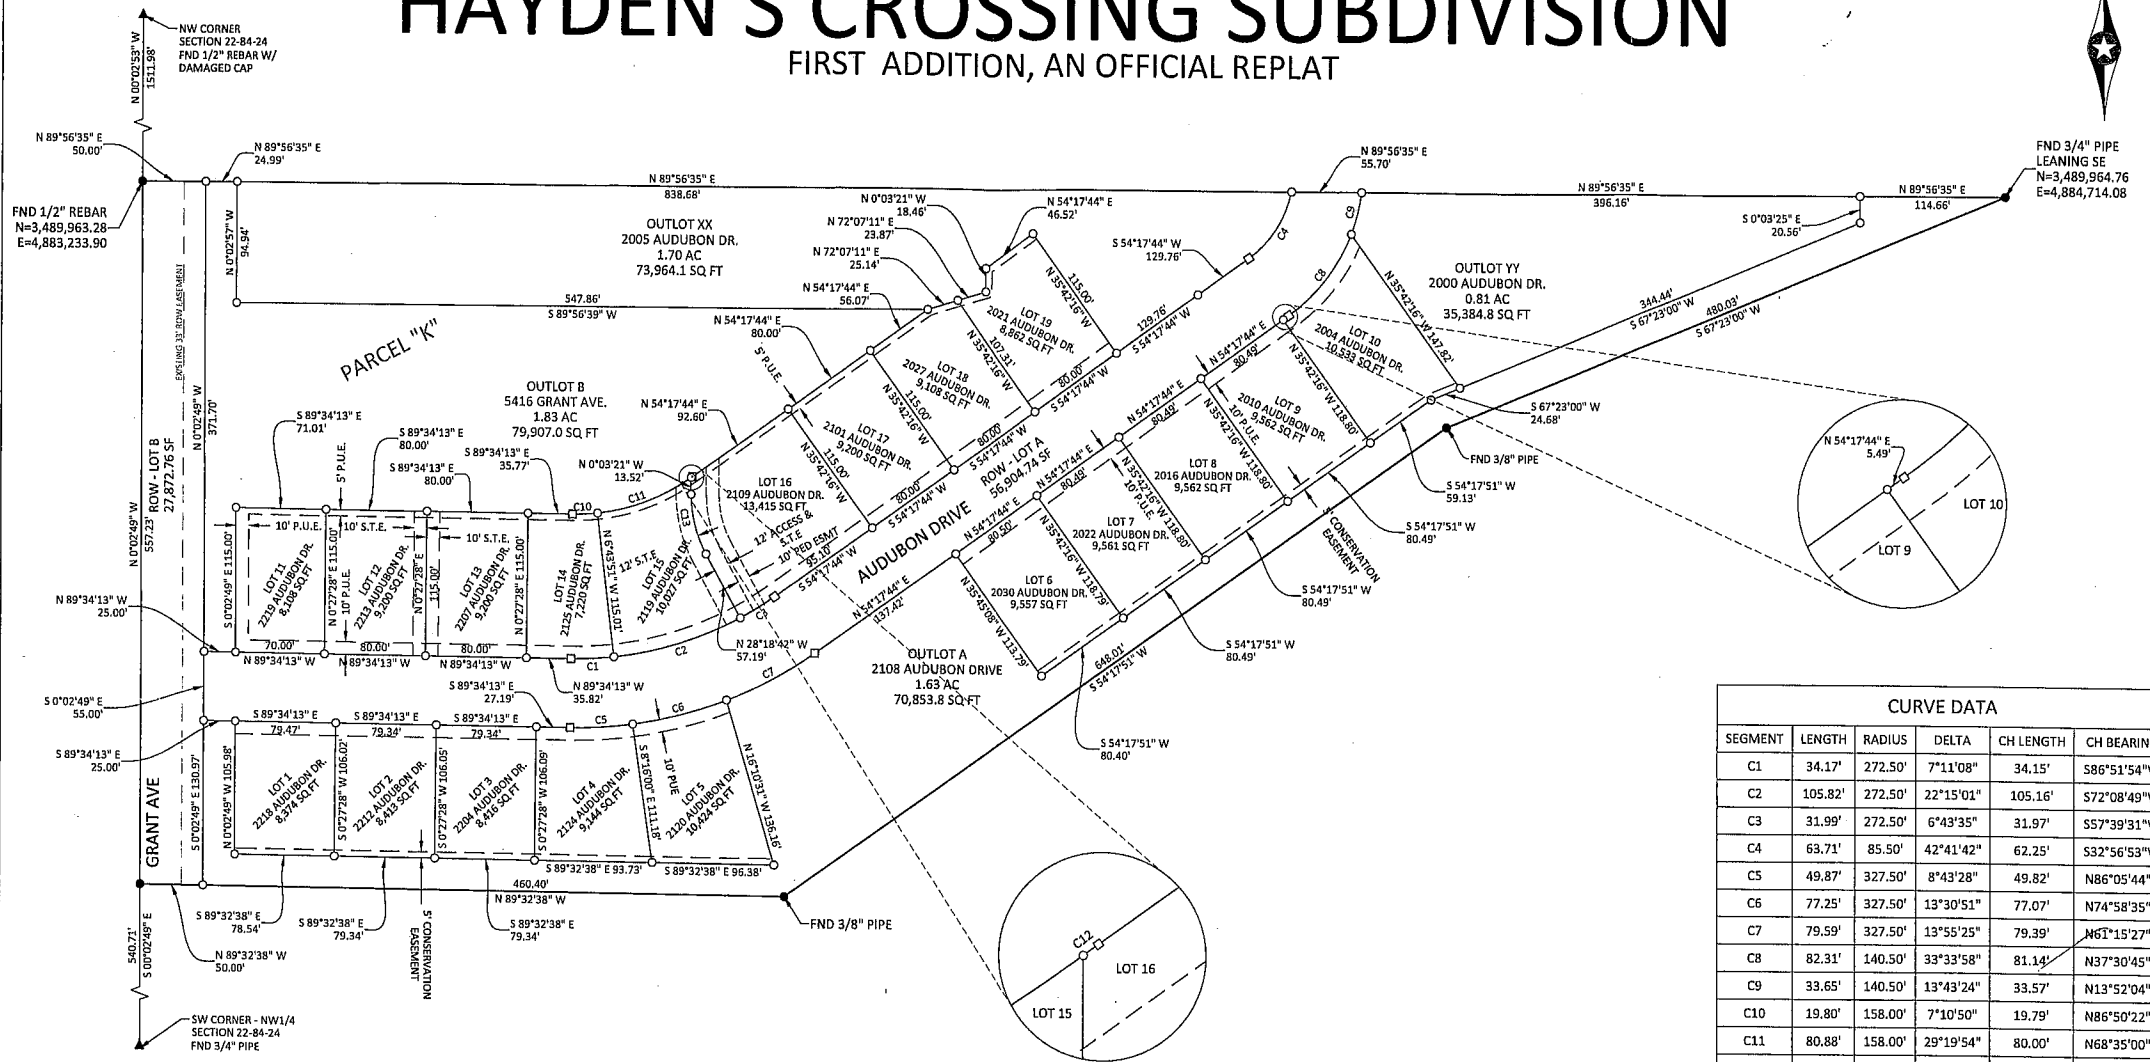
HAYDEN'S CROSSING SUBDIVISION
FIRST ADDITION, AN OFFICIAL REPLAT

NW CORNER SECTION 22-84-24 FND 1/2" REBAR W/ DAMAGED CAP

N 00°02'53" W 1511.98'

N 89°56'35" E 50.00'

N 89°56'35" E 24.99'

FND 1/2" REBAR N=3,489,963.28 E=4,883,233.90

N 89°56'35" E 838.68'

N 0°02'57" W 94.94'

OUTLOT XX 2005 AUDUBON DR. 1.70 AC 73,964.1 SQ FT

N 0°03'21" W 18.46'

N 72°07'11" E 23.87'

N 72°07'11" E 25.14'

N 54°17'44" E 56.07'

N 54°17'44" E 46.52'

S 54°17'44" W 129.76'

N 89°56'35" E 55.70'

N 89°56'35" E 396.16'

S 0°03'25" E 20.56'

N 89°56'35" E 114.66'

FND 3/4" PIPE LEANING SE N=3,489,964.76 E=4,884,714.08

OUTLOT YY 2000 AUDUBON DR. 0.81 AC 35,384.8 SQ FT

547.86' S 89°56'39" W

PARCEL "K"

EXISTING 33' ROW EASEMENT

N 0°02'49" W 371.70'

N 0°02'49" W 557.23' ROW - LOT B 27,872.76 SF

OUTLOT B 5416 GRANT AVE. 1.83 AC 79,907.0 SQ FT

N 54°17'44" E 80.00'

N 54°17'44" E 92.60'

5' P.U.E.

LOT 19 2021 AUDUBON DR. 8,862 SQ FT

N 35°42'16" W 115.00'

N 35°42'16" W 107.31'

129.76' S 54°17'44" W

80.00' S 54°17'44" W

LOT 18 2027 AUDUBON DR. 9,108 SQ FT

N 35°42'16" W 115.00'

LOT 17 2101 AUDUBON DR. 9,200 SQ FT

N 35°42'16" W 115.00'

80.00' S 54°17'44" W

80.00' S 54°17'44" W

ROW - LOT A 56,904.74 SF

AUDUBON DRIVE

LOT 10 2004 AUDUBON DR. 10,533 SQ FT

N 35°42'16" W 147.82'

N 54°17'44" E 80.49'

LOT 9 2010 AUDUBON DR. 9,562 SQ FT

N 35°42'16" W 118.80'

10' P.U.E.

344.44' S 67°23'00" W

480.03' S 67°23'00" W

S 67°23'00" W 24.68'

FND 3/8" PIPE

S 54°17'51" W 59.13'

S 54°17'51" W 80.49'

N 54°17'44" E 80.49'

LOT 8 2016 AUDUBON DR. 9,562 SQ FT

N 35°42'16" W 118.80'

N 54°17'44" E 80.49'

LOT 7 2022 AUDUBON DR. 9,561 SQ FT

N 35°42'16" W 118.80'

5' CONSERVATION EASEMENT

S 54°17'51" W 80.49'

N 54°17'44" E 80.50'

LOT 6 2030 AUDUBON DR. 9,557 SQ FT

N 35°42'16" W 118.79'

N 35°45'08" W 113.79'

S 54°17'51" W 80.49'

648.01' S 54°17'51" W

S 54°17'51" W 80.40'

N 54°17'44" E 137.42'

S 89°34'13" E 71.01'

S 89°34'13" E 80.00'

5' P.U.E.

S 89°34'13" E 80.00'

S 89°34'13" E 35.77'

N 0°03'21" W 13.52'

C10

C11

LOT 16 2109 AUDUBON DR. 13,415 SQ FT

12' ACCESS & S.T.E.

10' PED ESMT

95.10' S 54°17'44" W

C13

10' P.U.E.

10' S.T.E.

10' S.T.E.

12' S.T.E.

LOT 11 2219 AUDUBON DR. 8,108 SQ FT

S 0°02'49" E 115.00'

LOT 12 2213 AUDUBON DR. 9,200 SQ FT

N 0°27'28" E 115.00'

10' P.U.E.

LOT 13 2207 AUDUBON DR. 9,200 SQ FT

N 0°27'28" E 115.00'

LOT 14 2125 AUDUBON DR. 7,220 SQ FT

N 0°27'28" E 115.00'

N 6°43'51" W 115.01'

LOT 15 2119 AUDUBON DR. 10,027 SQ FT

C3

70.00' N 89°34'13" W

80.00' N 89°34'13" W

80.00' N 89°34'13" W

C1

C2

N 28°18'42" W 57.19'

N 89°34'13" W 35.82'

OUTLOT A 2108 AUDUBON DRIVE 1.63 AC 70,853.8 SQ FT

C7

N 89°34'13" W 25.00'

S 0°02'49" E 55.00'

S 89°34'13" E 25.00'

S 89°34'13" E 27.19'

C5

C6

S 89°34'13" E 79.47'

S 89°34'13" E 79.34'

S 89°34'13" E 79.34'

GRANT AVE

S 0°02'49" E 130.97'

LOT 1 2218 AUDUBON DR. 8,374 SQ FT

N 0°02'49" W 105.98'

LOT 2 2212 AUDUBON DR. 8,413 SQ FT

S 0°27'28" W 106.02'

LOT 3 2204 AUDUBON DR. 8,416 SQ FT

S 0°27'28" W 106.05'

LOT 4 2124 AUDUBON DR. 9,144 SQ FT

S 0°27'28" W 106.09'

S 8°16'00" E 111.18'

10' PUE

LOT 5 2120 AUDUBON DR. 10,424 SQ FT

N 16°10'31" W 136.16'

S 89°32'38" E 93.73'

S 89°32'38" E 96.38'

460.40' N 89°32'38" W

S 89°32'38" E 78.54'

S 89°32'38" E 79.34'

5' CONSERVATION EASEMENT

S 89°32'38" E 79.34'

FND 3/8" PIPE

540.71' S 00°02'49" E

N 89°32'38" W 50.00'

SW CORNER - NW1/4 SECTION 22-84-24 FND 3/4" PIPE

N 54°17'44" E 5.49'

LOT 10

LOT 9

C12

LOT 16

LOT 15

C4

C8

C9

| CURVE DATA | | | | | |
|---|---|---|---|---|---|
| SEGMENT | LENGTH | RADIUS | DELTA | CH LENGTH | CH BEARIN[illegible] |
| C1 | 34.17' | 272.50' | 7°11'08" | 34.15' | S86°51'54"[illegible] |
| C2 | 105.82' | 272.50' | 22°15'01" | 105.16' | S72°08'49"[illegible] |
| C3 | 31.99' | 272.50' | 6°43'35" | 31.97' | S57°39'31"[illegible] |
| C4 | 63.71' | 85.50' | 42°41'42" | 62.25' | S32°56'53"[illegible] |
| C5 | 49.87' | 327.50' | 8°43'28" | 49.82' | N86°05'44"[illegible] |
| C6 | 77.25' | 327.50' | 13°30'51" | 77.07' | N74°58'35"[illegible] |
| C7 | 79.59' | 327.50' | 13°55'25" | 79.39' | N61°15'27"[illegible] |
| C8 | 82.31' | 140.50' | 33°33'58" | 81.14' | N37°30'45"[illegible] |
| C9 | 33.65' | 140.50' | 13°43'24" | 33.57' | N13°52'04"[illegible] |
| C10 | 19.80' | 158.00' | 7°10'50" | 19.79' | N86°50'22"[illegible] |
| C11 | 80.88' | 158.00' | 29°19'54" | 80.00' | N68°35'00"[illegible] |